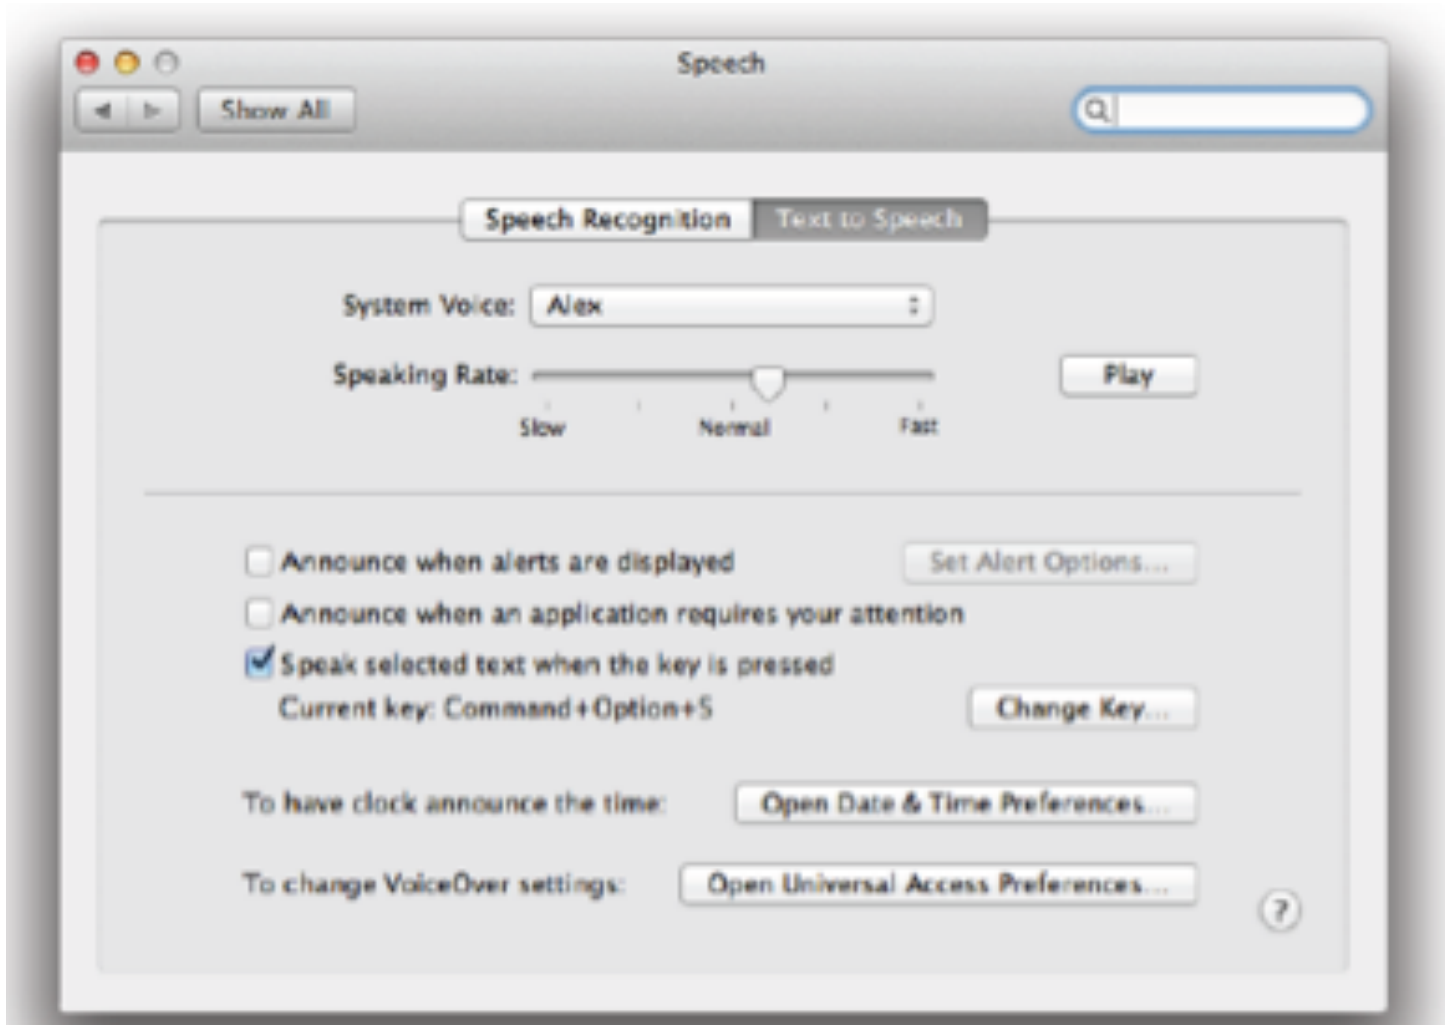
Speech

Show All

Speech Recognition Text to Speech

System Voice: Alex

Speaking Rate:

Slow Normal Fast

Play

Announce when alerts are displayed

Set Alert Options...

Announce when an application requires your attention

Speak selected text when the key is pressed

Current key: Command+Option+S

Change Key...

To have clock announce the time: Open Date & Time Preferences...

To change VoiceOver settings: Open Universal Access Preferences...

?